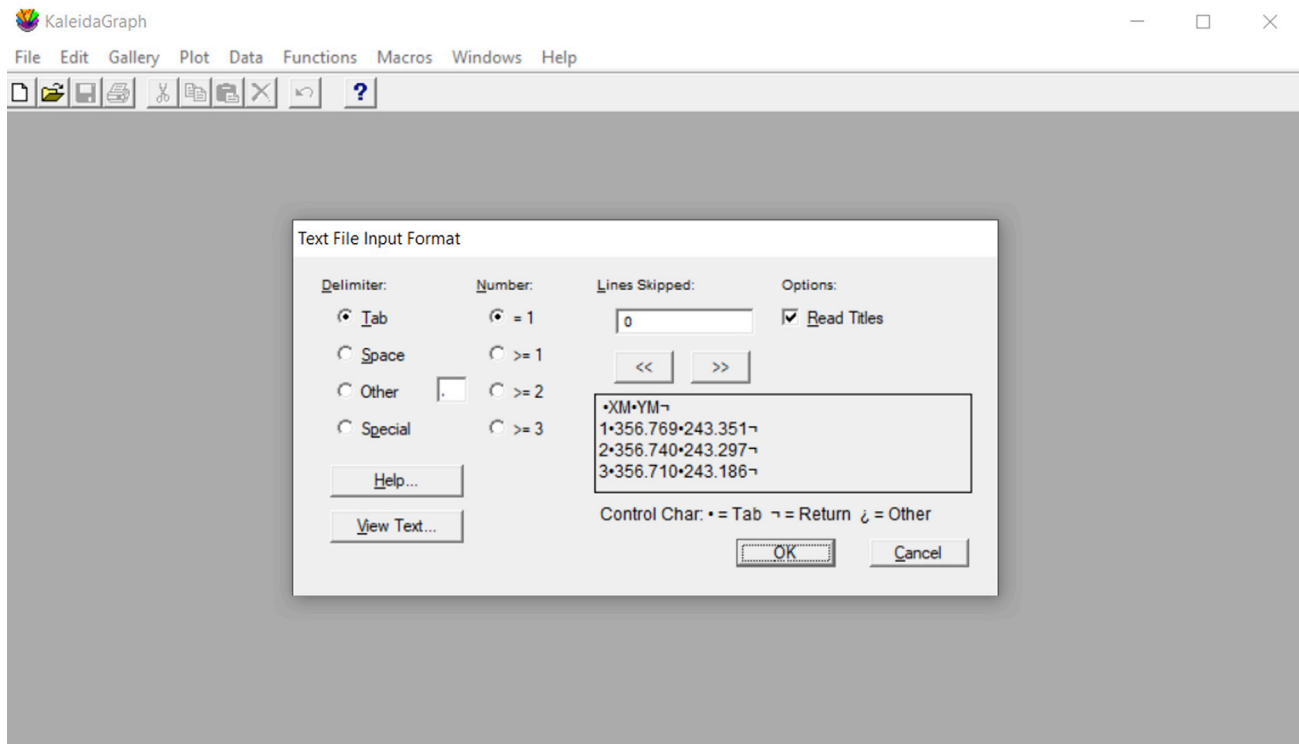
KaleidaGraph

File Edit Gallery Plot Data Functions Macros Windows Help

?

Text File Input Format

Delimiter:
Tab
Space
Other .
Special

Number:
= 1
>= 1
>= 2
>= 3

Lines Skipped:
0

<< >>

•XM•YM¬
1•356.769•243.351¬
2•356.740•243.297¬
3•356.710•243.186¬

Options:
Read Titles

Help...

View Text...

Control Char: • = Tab ¬ = Return ¿ = Other

OK

Cancel